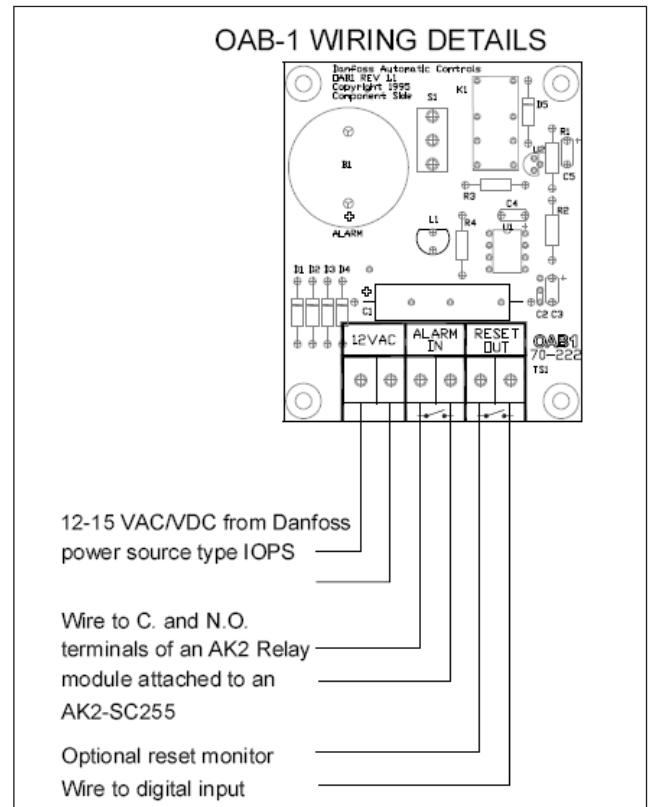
OAB-1 WIRING DETAILS

Danfoss Automatic Controls
OAB1 REV 1.1
Copyright 1995
Component Side

S1
K1
D5
B1
R1
U2
C5
R3
C4
R2
L1
R4
U1
ALARM
D1 D2 D3 D4
C1
C2 C3
12VAC
ALARM IN
RESET OUT
OAB1
70-222
TS1

12-15 VAC/VDC from Danfoss power source type IOPS

Wire to C. and N.O. terminals of an AK2 Relay module attached to an AK2-SC255

Optional reset monitor
Wire to digital input